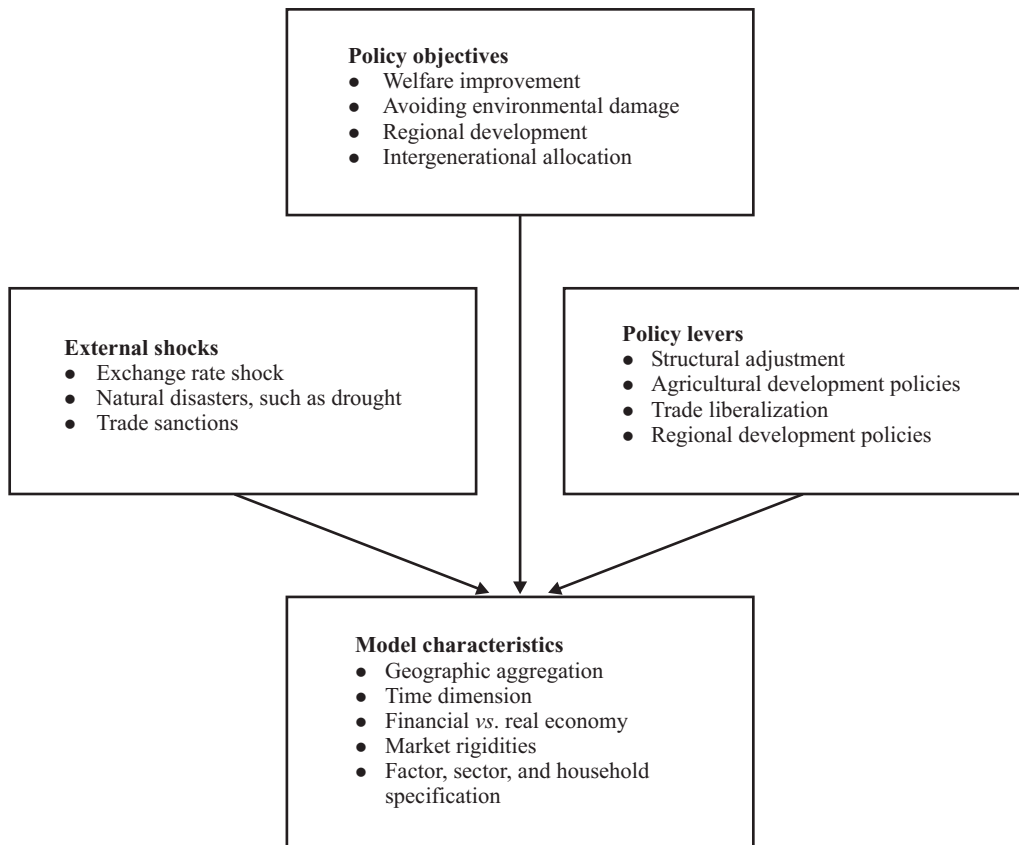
**Policy objectives**
- Welfare improvement
- Avoiding environmental damage
- Regional development
- Intergenerational allocation

**External shocks**
- Exchange rate shock
- Natural disasters, such as drought
- Trade sanctions

**Policy levers**
- Structural adjustment
- Agricultural development policies
- Trade liberalization
- Regional development policies

**Model characteristics**
- Geographic aggregation
- Time dimension
- Financial *vs*. real economy
- Market rigidities
- Factor, sector, and household specification